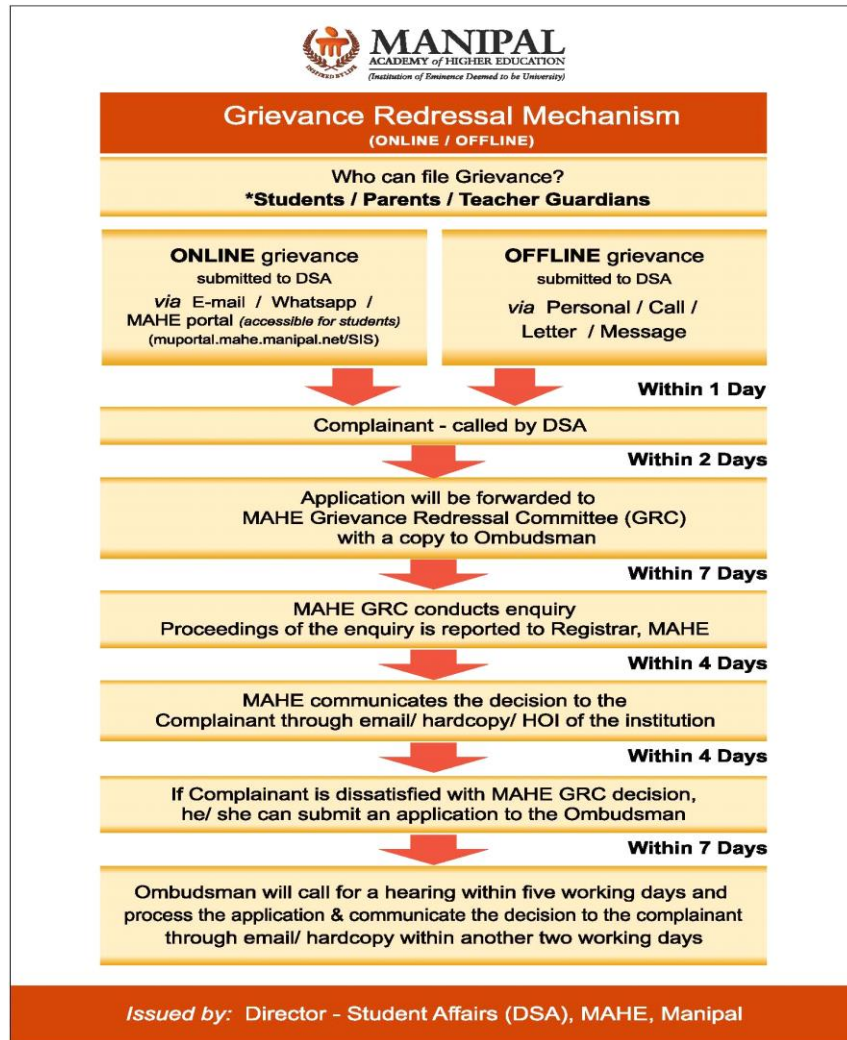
INSPIRED BY LIFE
MANIPAL
ACADEMY of HIGHER EDUCATION
(Institution of Eminence Deemed to be University)

Grievance Redressal Mechanism
(ONLINE / OFFLINE)

Who can file Grievance?
*Students / Parents / Teacher Guardians

ONLINE grievance
submitted to DSA
via E-mail / Whatsapp / MAHE portal (accessible for students)
(muportal.mahe.manipal.net/SIS)

OFFLINE grievance
submitted to DSA
via Personal / Call / Letter / Message

Within 1 Day

Complainant - called by DSA

Within 2 Days

Application will be forwarded to MAHE Grievance Redressal Committee (GRC) with a copy to Ombudsman

Within 7 Days

MAHE GRC conducts enquiry
Proceedings of the enquiry is reported to Registrar, MAHE

Within 4 Days

MAHE communicates the decision to the Complainant through email/ hardcopy/ HOI of the institution

Within 4 Days

If Complainant is dissatisfied with MAHE GRC decision, he/ she can submit an application to the Ombudsman

Within 7 Days

Ombudsman will call for a hearing within five working days and process the application & communicate the decision to the complainant through email/ hardcopy within another two working days

Issued by: Director - Student Affairs (DSA), MAHE, Manipal